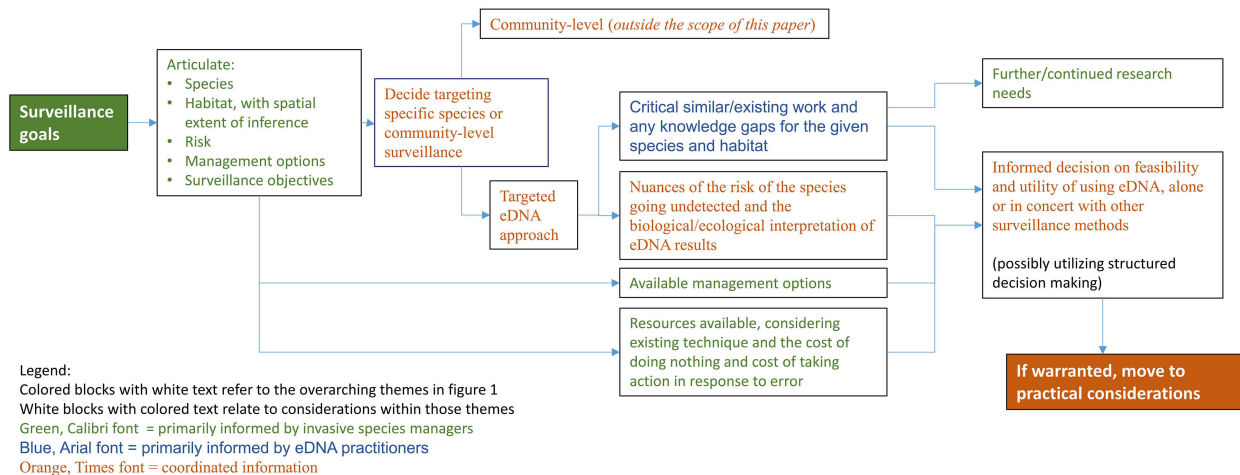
Surveillance goals

Articulate:
- Species
- Habitat, with spatial extent of inference
- Risk
- Management options
- Surveillance objectives

Decide targeting specific species or community-level surveillance

Community-level (*outside the scope of this paper*)

Targeted eDNA approach

Critical similar/existing work and any knowledge gaps for the given species and habitat

Further/continued research needs

Nuances of the risk of the species going undetected and the biological/ecological interpretation of eDNA results

Available management options

Resources available, considering existing technique and the cost of doing nothing and cost of taking action in response to error

Informed decision on feasibility and utility of using eDNA, alone or in concert with other surveillance methods

(possibly utilizing structured decision making)

If warranted, move to practical considerations

Legend:
Colored blocks with white text refer to the overarching themes in figure 1
White blocks with colored text relate to considerations within those themes
Green, Calibri font = primarily informed by invasive species managers
Blue, Arial font = primarily informed by eDNA practitioners
Orange, Times font = coordinated information